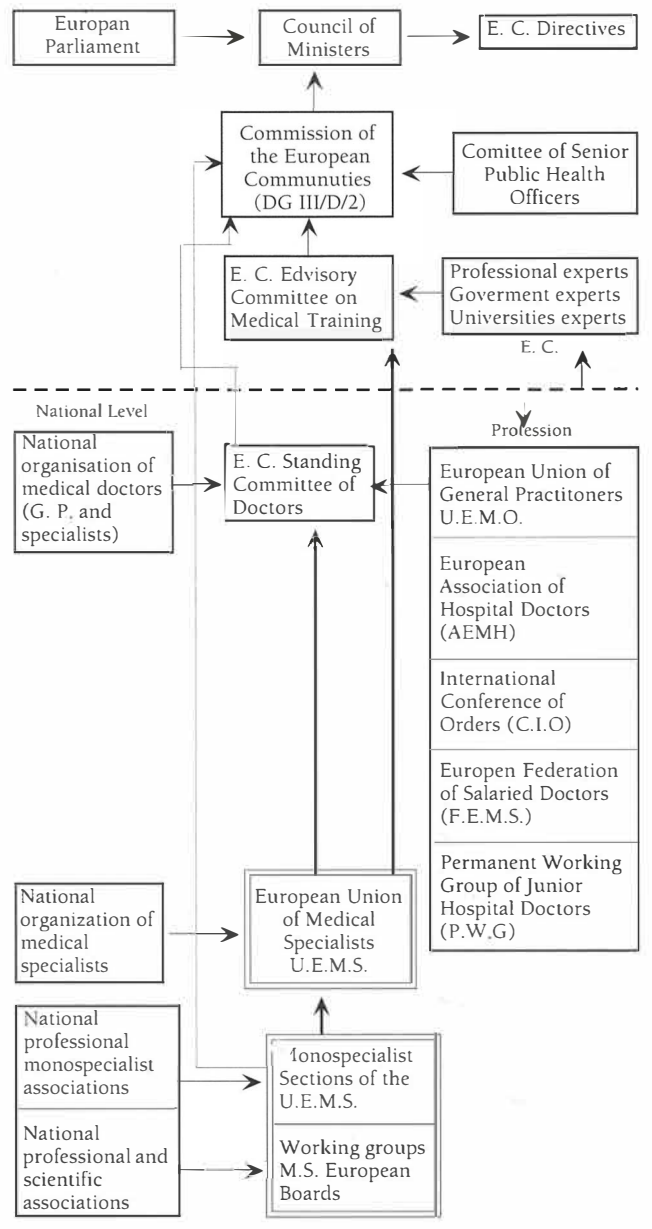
Europan Parliament

Council of Ministers

E. C. Directives

Commission of the European Communuties (DG III/D/2)

Comittee of Senior Public Health Officers

E. C. Edvisory Committee on Medical Training

Professional experts
Goverment experts
Universities experts

E. C.

National Level

Profession

National organisation of medical doctors (G. P. and specialists)

E. C. Standing Committee of Doctors

European Union of General Practitoners U.E.M.O.

European Association of Hospital Doctors (AEMH)

International Conference of Orders (C.I.O)

Europen Federation of Salaried Doctors (F.E.M.S.)

Permanent Working Group of Junior Hospital Doctors (P.W.G)

National organization of medical specialists

European Union of Medical Specialists U.E.M.S.

National professional monospecialist associations

National professional and scientific associations

Monospecialist Sections of the U.E.M.S.

Working groups M.S. European Boards